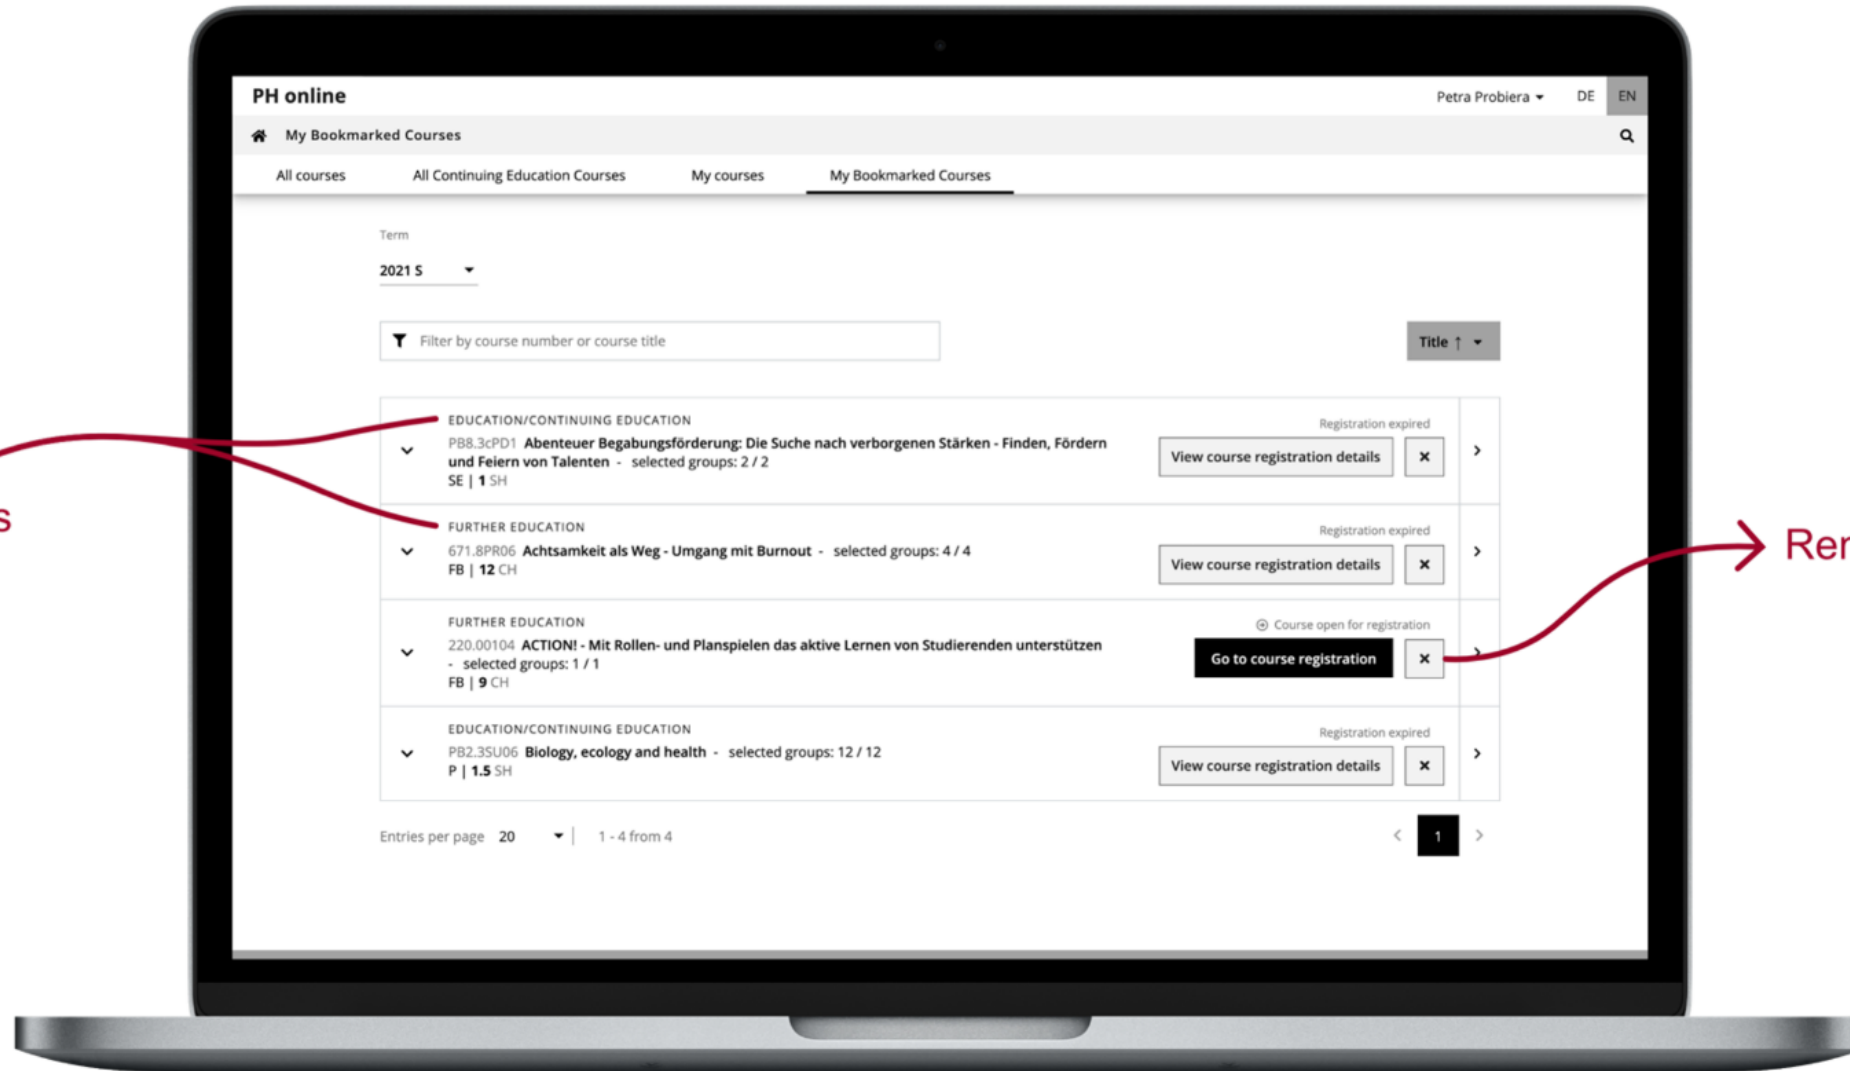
s

Rer

PH online

Petra Probiera DE EN

My Bookmarked Courses

All courses All Continuing Education Courses My courses My Bookmarked Courses

Term

2021 S

Filter by course number or course title

Title ↑

EDUCATION/CONTINUING EDUCATION

PB8.3cPD1 Abenteuer Begabungsförderung: Die Suche nach verborgenen Stärken - Finden, Fördern und Feiern von Talenten - selected groups: 2 / 2

SE | 1 SH

Registration expired

View course registration details

FURTHER EDUCATION

671.8PR06 Achtsamkeit als Weg - Umgang mit Burnout - selected groups: 4 / 4

FB | 12 CH

Registration expired

View course registration details

FURTHER EDUCATION

220.00104 ACTION! - Mit Rollen- und Planspielen das aktive Lernen von Studierenden unterstützen - selected groups: 1 / 1

FB | 9 CH

Course open for registration

Go to course registration

EDUCATION/CONTINUING EDUCATION

PB2.3SU06 Biology, ecology and health - selected groups: 12 / 12

P | 1.5 SH

Registration expired

View course registration details

Entries per page 20 | 1 - 4 from 4

1